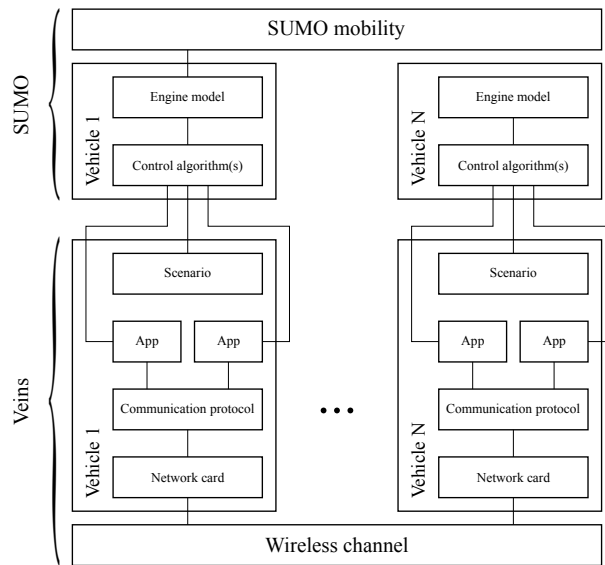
SUMO mobility

SUMO

Vehicle 1

Engine model

Control algorithm(s)

Vehicle N

Engine model

Control algorithm(s)

Veins

Vehicle 1

Scenario

App

App

Communication protocol

Network card

• • •

Vehicle N

Scenario

App

App

Communication protocol

Network card

Wireless channel